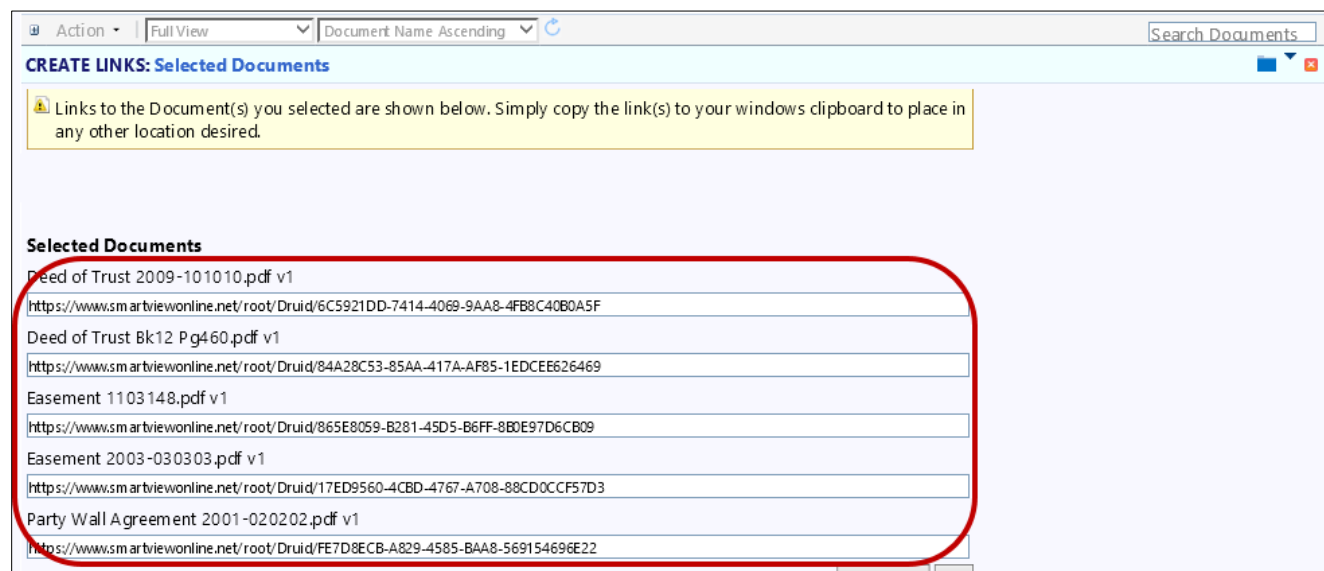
Action ▾ | Full View | Document Name Ascending

Search Documents

CREATE LINKS: Selected Documents

Links to the Document(s) you selected are shown below. Simply copy the link(s) to your windows clipboard to place in any other location desired.

Selected Documents

Deed of Trust 2009-101010.pdf v1

https://www.smartviewonline.net/root/Druid/6C5921DD-7414-4069-9AA8-4FB8C40B0A5F

Deed of Trust Bk12 Pg460.pdf v1

https://www.smartviewonline.net/root/Druid/84A28C53-85AA-417A-AF85-1EDCEE626469

Easement 1103148.pdf v1

https://www.smartviewonline.net/root/Druid/865E8059-B281-45D5-B6FF-8B0E97D6CB09

Easement 2003-030303.pdf v1

https://www.smartviewonline.net/root/Druid/17ED9560-4CBD-4767-A708-88CD0CCF57D3

Party Wall Agreement 2001-020202.pdf v1

https://www.smartviewonline.net/root/Druid/FE7D8ECB-A829-4585-BAA8-569154696E22